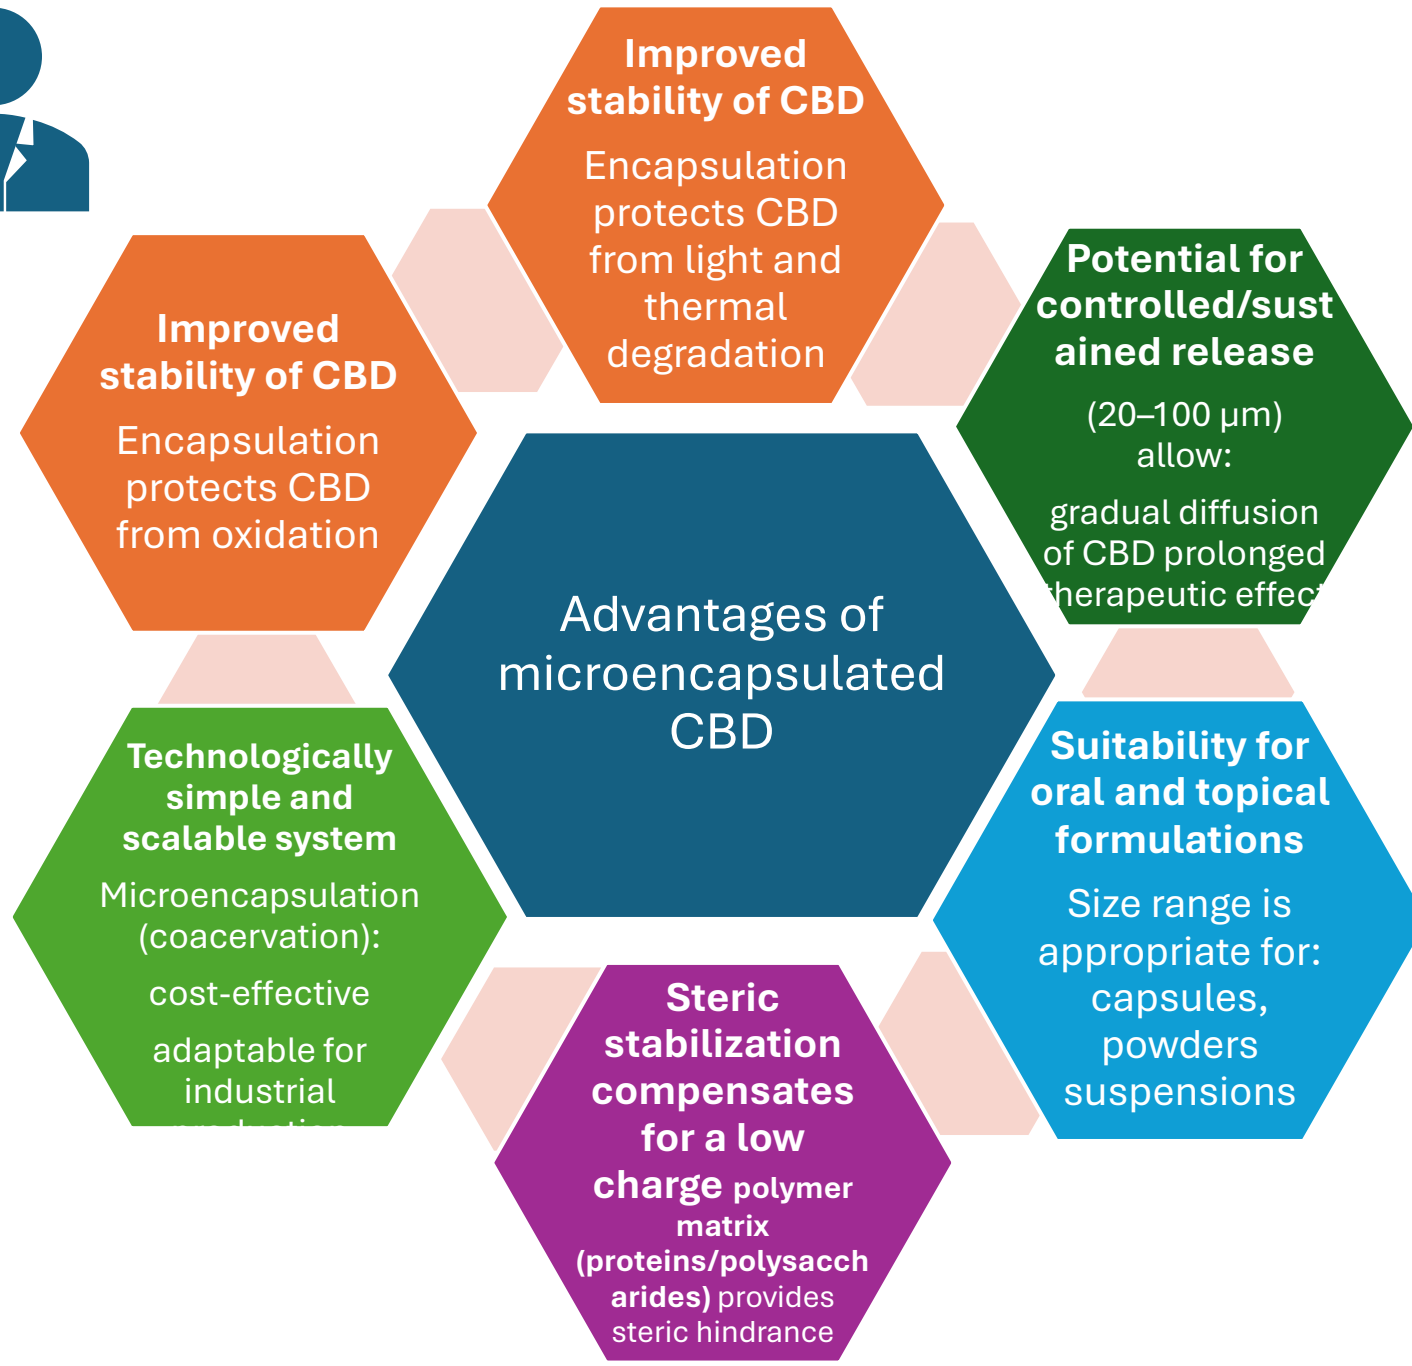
Improved stability of CBD

Encapsulation protects CBD from light and thermal degradation

Potential for controlled/sustained release

(20–100 µm) allow:

gradual diffusion of CBD prolonged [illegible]herapeutic effec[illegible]

Improved stability of CBD

Encapsulation protects CBD from oxidation

Advantages of microencapsulated CBD

Technologically simple and scalable system

Microencapsulation (coacervation):

cost-effective

adaptable for industrial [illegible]

Suitability for oral and topical formulations

Size range is appropriate for: capsules, powders suspensions

Steric stabilization compensates for a low charge polymer matrix (proteins/polysaccharides) provides steric hindrance